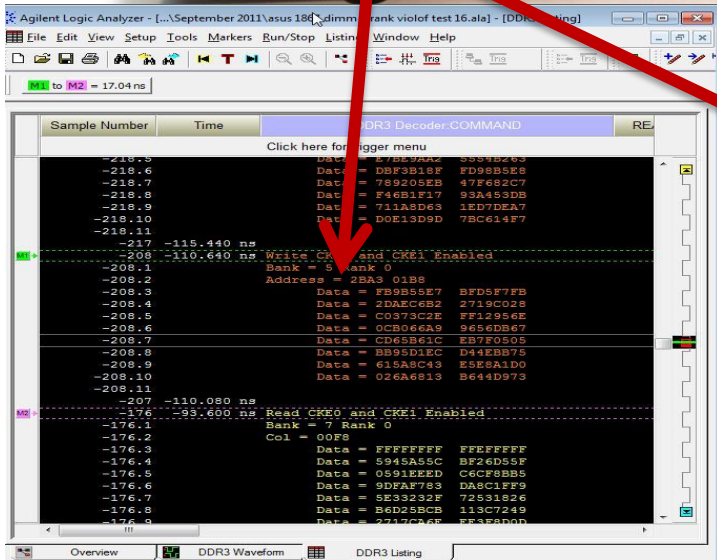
Agilent Logic Analyzer - [...\September 2011\asus 186 dimm rank violof test 16.ala] - [DDR Listing]

File Edit View Setup Tools Markers Run/Stop Listing Window Help

M1 to M2 = 17.04 ns

| Sample Number | Time | DDR3 Decoder:COMMAND | RE |
|---|---|---|---|

Click here for trigger menu

-218.5 Data = E7BE9AA2 5554B263
-218.6 Data = DBF3B18F FD98B5E8
-218.7 Data = 789205EB 47F682C7
-218.8 Data = F46B1F17 93A453DB
-218.9 Data = 711A8D63 1ED7DEA7
-218.10 Data = D0E13D9D 7BC614F7
-218.11
-217 -115.440 ns
M1 -208 -110.640 ns Write CKE0 and CKE1 Enabled
-208.1 Bank = 5 Rank 0
-208.2 Address = 2BA3 01B8
-208.3 Data = FB9B55E7 BFD5F7FB
-208.4 Data = 2DAEC6B2 2719C028
-208.5 Data = C0373C2E FF12956E
-208.6 Data = 0CB066A9 9656DB67
-208.7 Data = CD65B61C EB7F0505
-208.8 Data = BB95D1EC D44EBB75
-208.9 Data = 615A8C43 E5E8A1D0
-208.10 Data = 026A6813 B644D973
-208.11
-207 -110.080 ns
M2 -176 -93.600 ns Read CKE0 and CKE1 Enabled
-176.1 Bank = 7 Rank 0
-176.2 Col = 00F8
-176.3 Data = FFFFFFFF FFEFFFFF
-176.4 Data = 5945A55C BF26D55F
-176.5 Data = 0591EEED C6CF8BB5
-176.6 Data = 9DFAF783 DA8C1FF9
-176.7 Data = 5E33232F 72531826
-176.8 Data = B6D25BCB 113C7249
-176.9 Data = 2717CA6F FF3F8D0D

Overview DDR3 Waveform DDR3 Listing